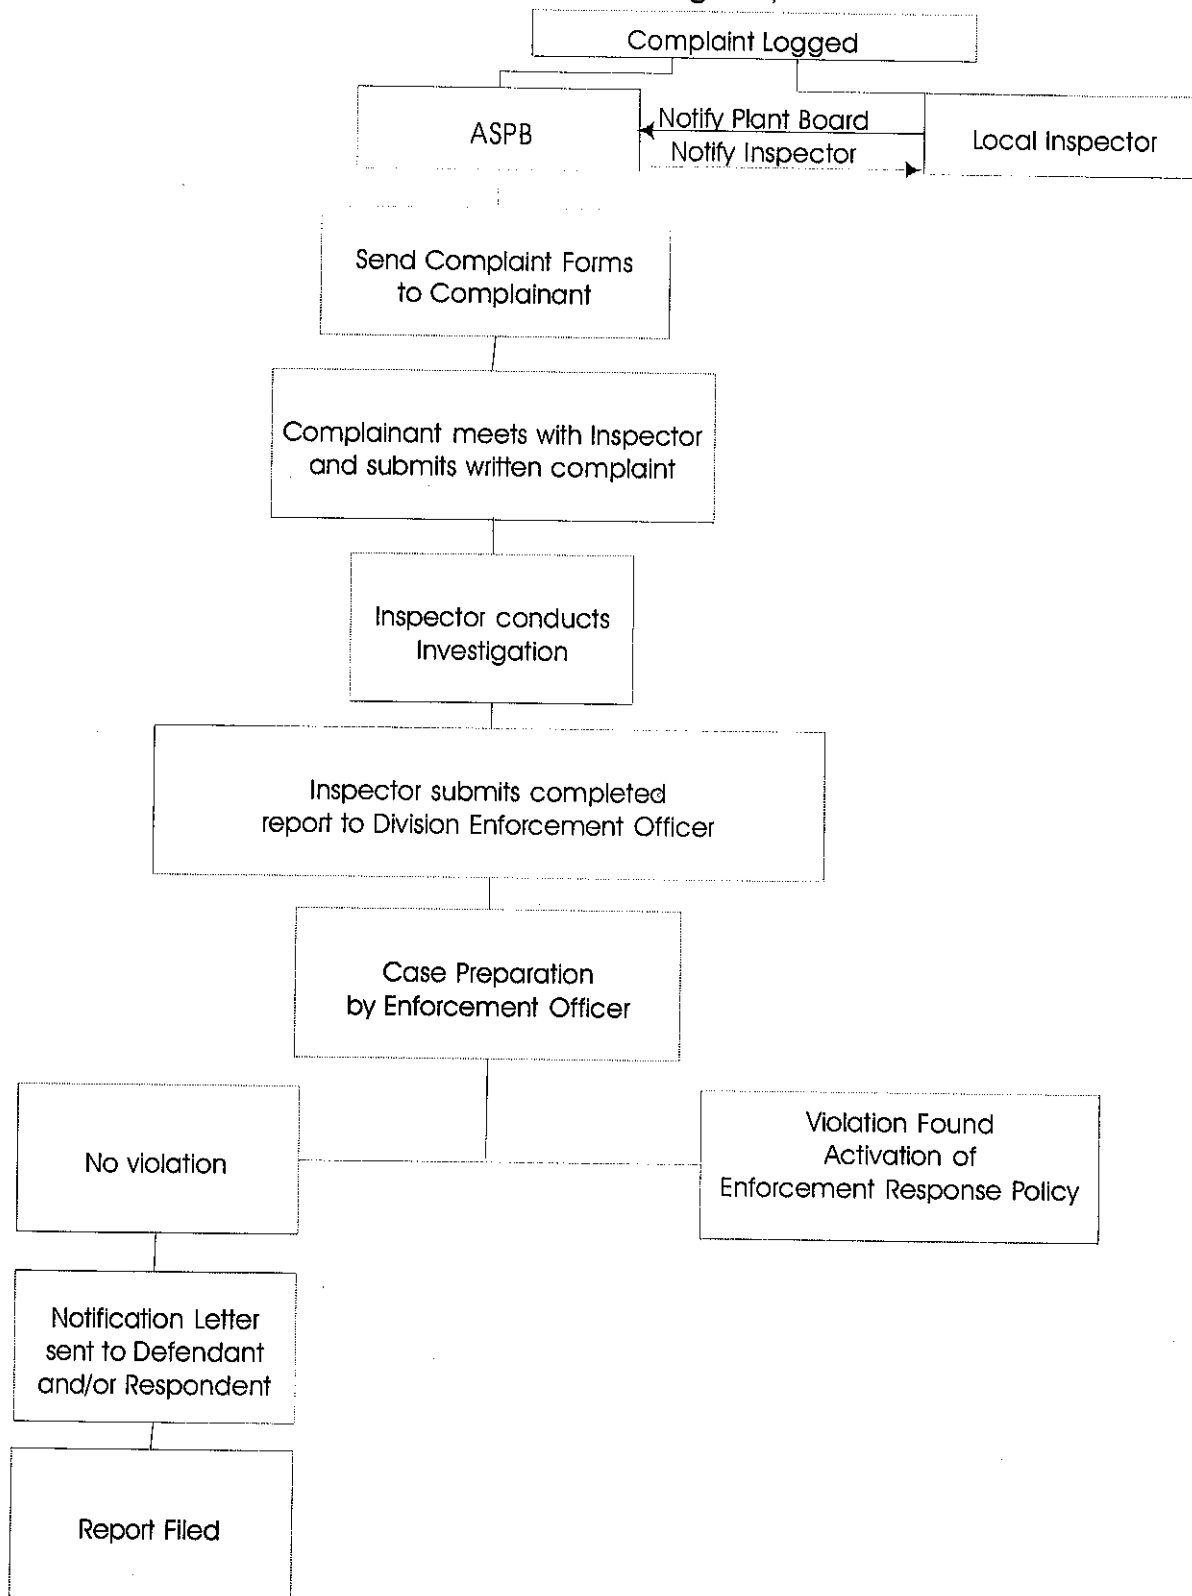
Complaint Logged

ASPB

Notify Plant Board

Notify Inspector

Local Inspector

Send Complaint Forms to Complainant

Complainant meets with Inspector and submits written complaint

Inspector conducts Investigation

Inspector submits completed report to Division Enforcement Officer

Case Preparation by Enforcement Officer

No violation

Violation Found Activation of Enforcement Response Policy

Notification Letter sent to Defendant and/or Respondent

Report Filed